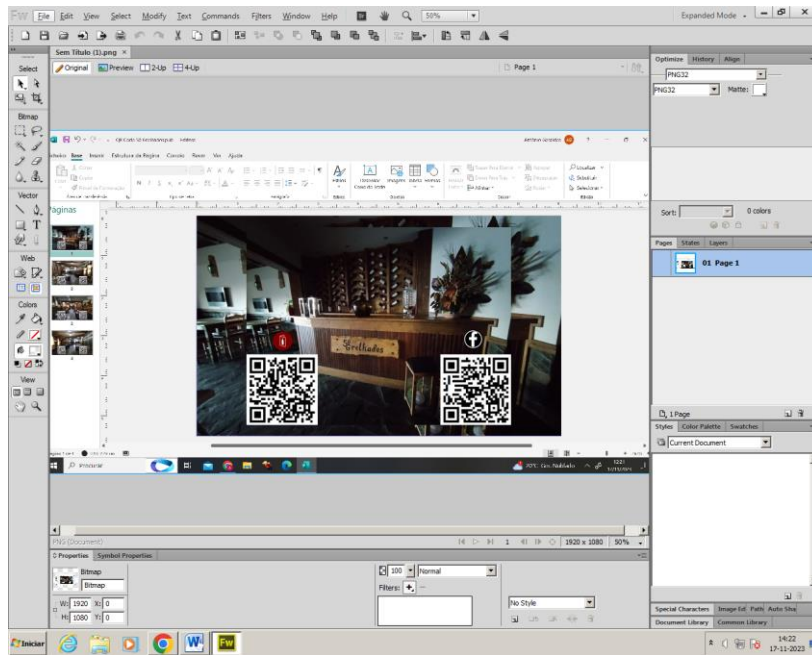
Fw File Edit View Select Modify Text Commands Filters Window Help 50% Expanded Mode

Sem Título (1).png ×

Original Preview 2-Up 4-Up Page 1

Select

Bitmap

Vector

Web

Colors

View

Páginas

Grelhados

Pesquisar

PNG (Document) 1 1920 x 1080 50%

Properties Symbol Properties

Bitmap

Bitmap

W: 1920 X: 0

H: 1080 Y: 0

100 Normal

Filters: +, –

No Style

Optimize History Align

PNG32

PNG32 Matte:

Sort: 0 colors

Pages States Layers

01 Page 1

1 Page

Styles Color Palette Swatches

Current Document

Special Characters Image Ed Path Auto Sha

Document Library Common Library

Iniciar

14:22 17-11-2023